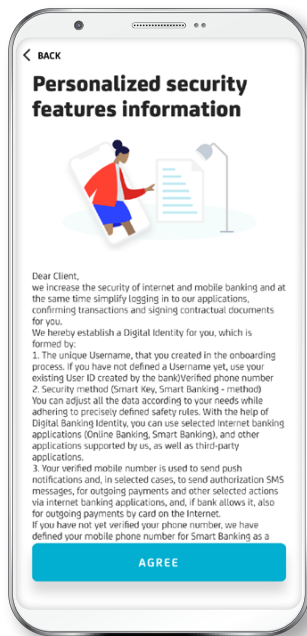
< BACK

Personalized security features information

Dear Client,
we increase the security of internet and mobile banking and at the same time simplify logging in to our applications, confirming transactions and signing contractual documents for you.
We hereby establish a Digital Identity for you, which is formed by:
1. The unique Username, that you created in the onboarding process. If you have not defined a Username yet, use your existing User ID created by the bank)Verified phone number
2. Security method (Smart Key, Smart Banking - method)
You can adjust all the data according to your needs while adhering to precisely defined safety rules. With the help of Digital Banking Identity, you can use selected Internet banking applications (Online Banking, Smart Banking), and other applications supported by us, as well as third-party applications.
3. Your verified mobile number is used to send push notifications and, in selected cases, to send authorization SMS messages, for outgoing payments and other selected actions via internet banking applications, and, if bank allows it, also for outgoing payments by card on the Internet.
If you have not yet verified your phone number, we have defined your mobile phone number for Smart Banking as a

AGREE